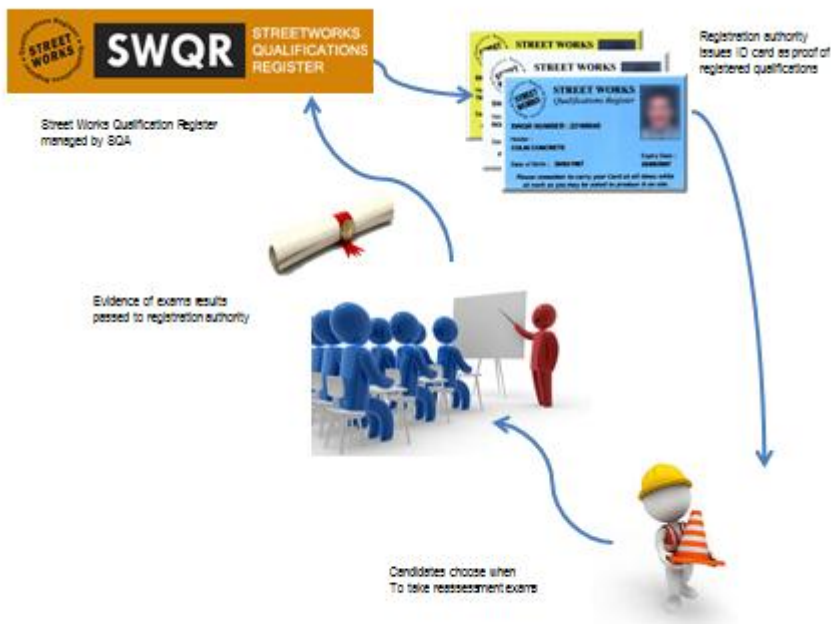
STREET WORKS

SWQR

STREETWORKS QUALIFICATIONS REGISTER

Street Works Qualification Register managed by SQA

STREET WORKS

STREET WORKS

STREET WORKS
Qualifications Register

SWQR NUMBER : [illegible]

Name: COLIN CONCRETE

Date of Birth: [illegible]

Expiry Date: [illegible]

Please remember to carry your Card at all times while at work as you may be asked to produce it on site.

Registration authority issues ID card as proof of registered qualifications

Evidence of exams results passed to registration authority

Candidates choose when To take reassessment exams